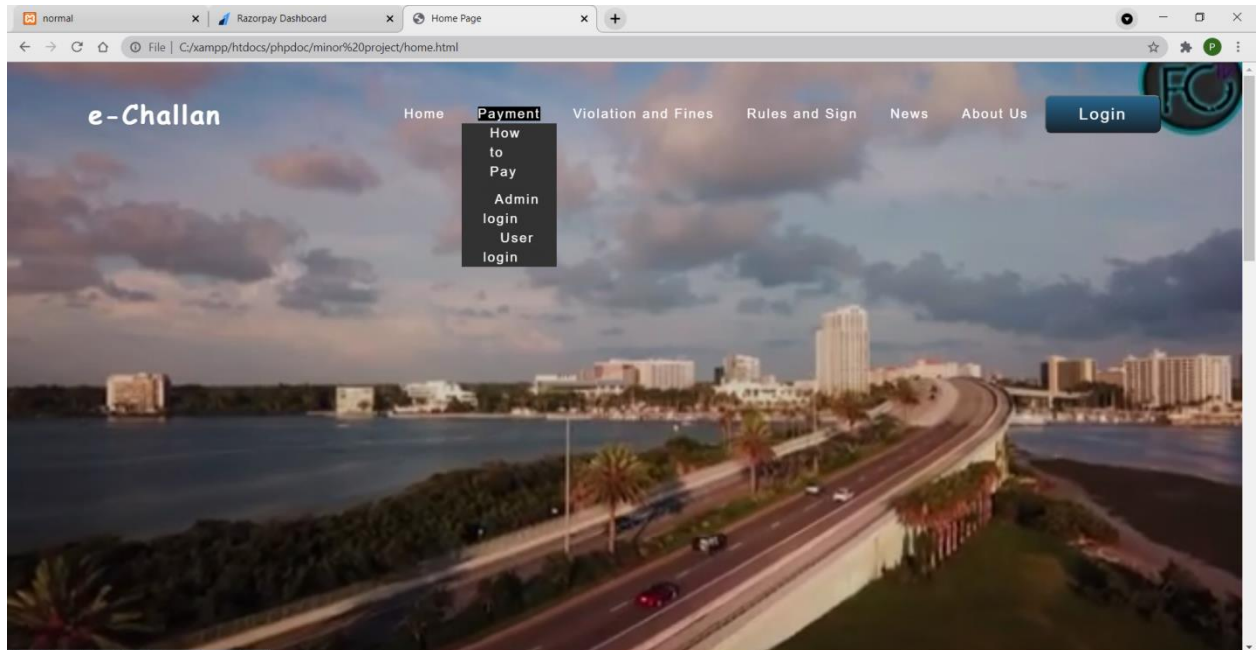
normal
Razorpay Dashboard
Home Page
File | C:/xampp/htdocs/phpdoc/minor%20project/home.html

e-Challan

Home
Payment
How to Pay
Admin login
User login
Violation and Fines
Rules and Sign
News
About Us
Login